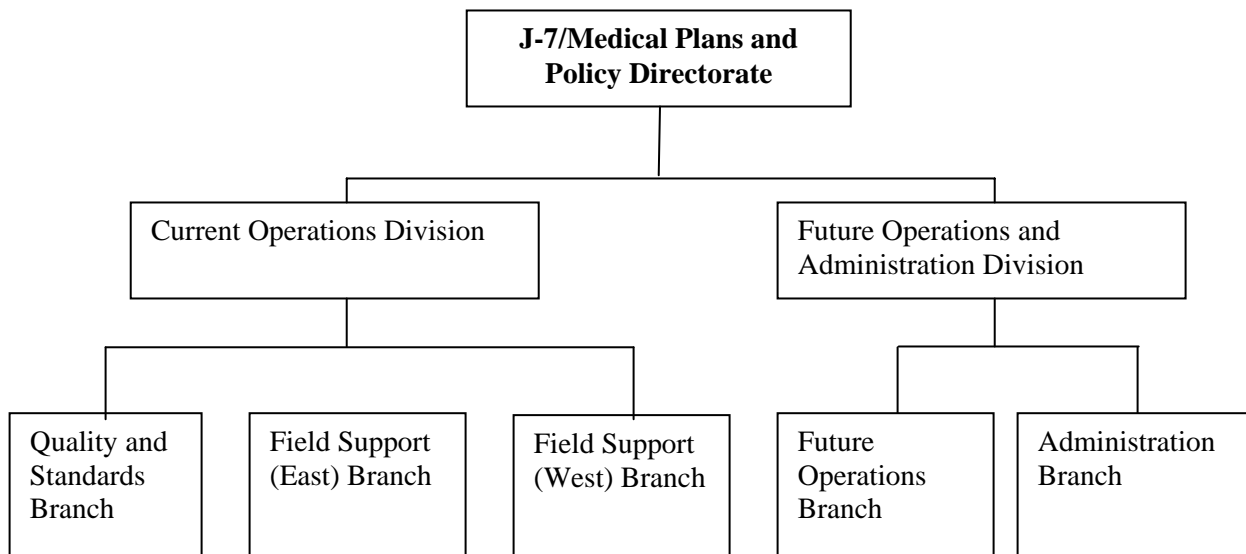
J-7/Medical Plans and Policy Directorate

Current Operations Division

Future Operations and Administration Division

Quality and Standards Branch

Field Support (East) Branch

Field Support (West) Branch

Future Operations Branch

Administration Branch